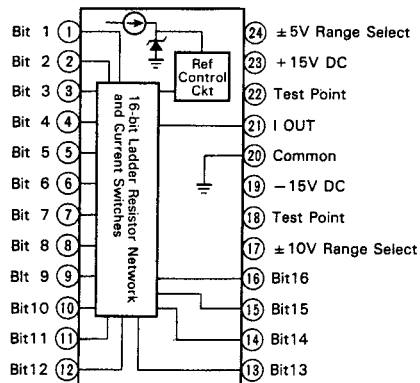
Bit 1 ①
Bit 2 ②
Bit 3 ③
Bit 4 ④
Bit 5 ⑤
Bit 6 ⑥
Bit 7 ⑦
Bit 8 ⑧
Bit 9 ⑨
Bit10 ⑩
Bit11 ⑪
Bit12 ⑫

Ref Control Ckt

16-bit Ladder Resistor Network and Current Switches

㉔ ± 5V Range Select
㉓ + 15V DC
㉒ Test Point
㉑ I OUT
⑳ Common
⑲ − 15V DC
⑱ Test Point
⑰ ± 10V Range Select
⑯ Bit16
⑮ Bit15
⑭ Bit14
⑬ Bit13